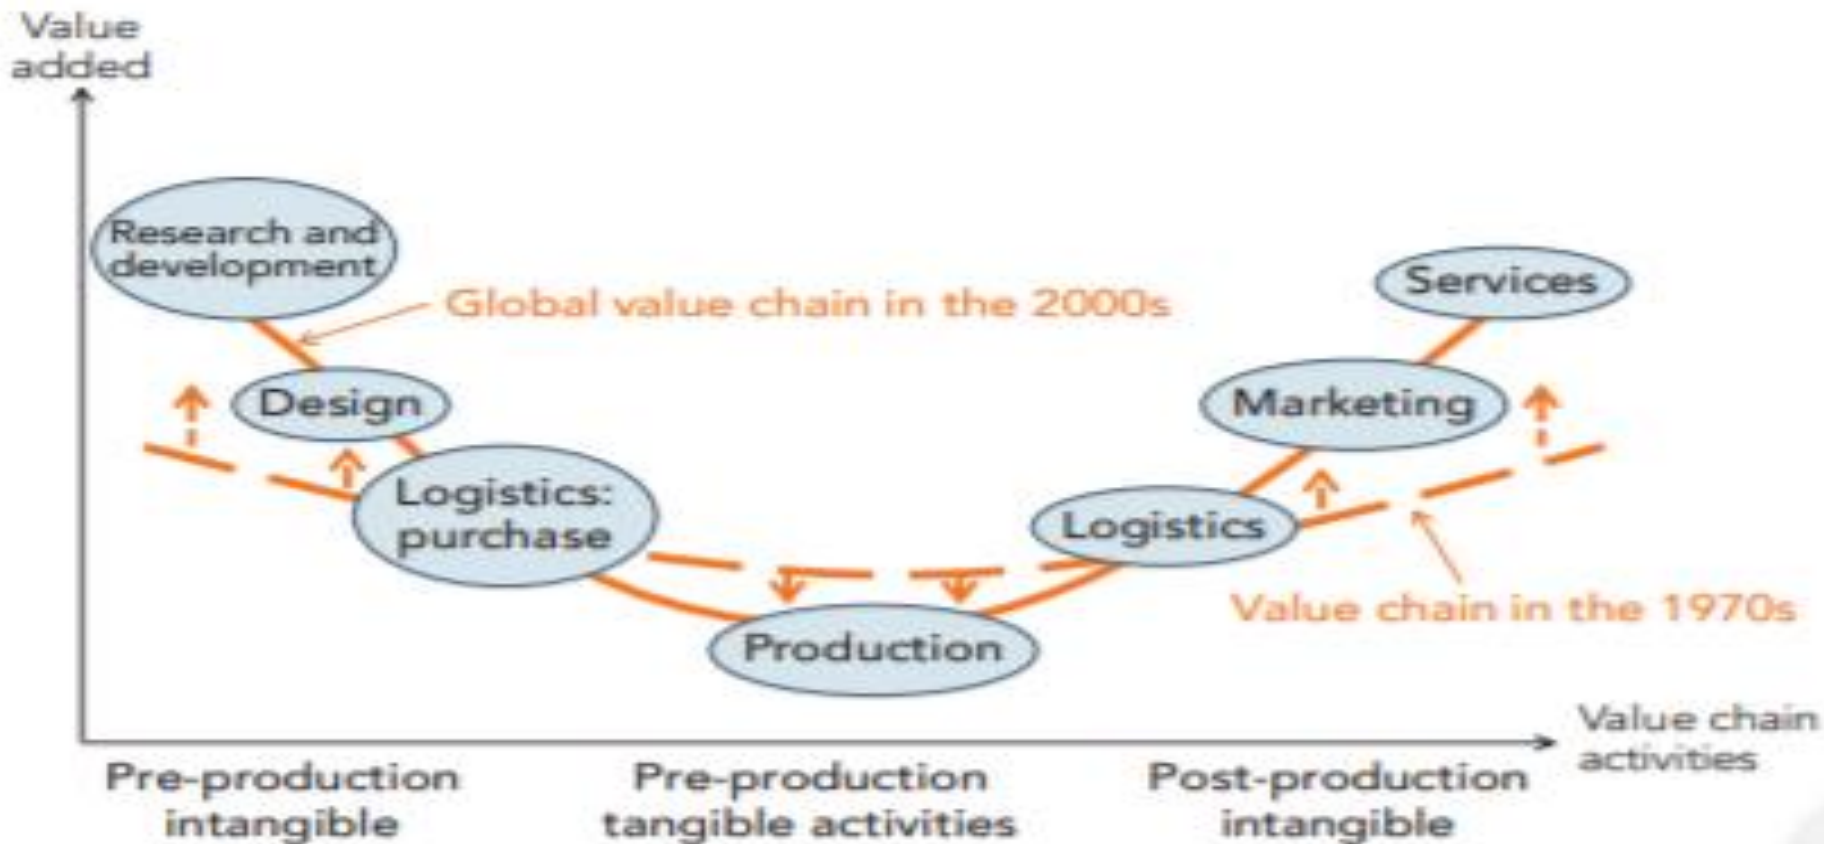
Value added

Research and development

Global value chain in the 2000s

Services

Design

Marketing

Logistics: purchase

Logistics

Value chain in the 1970s

Production

Value chain activities

Pre-production intangible

Pre-production tangible activities

Post-production intangible